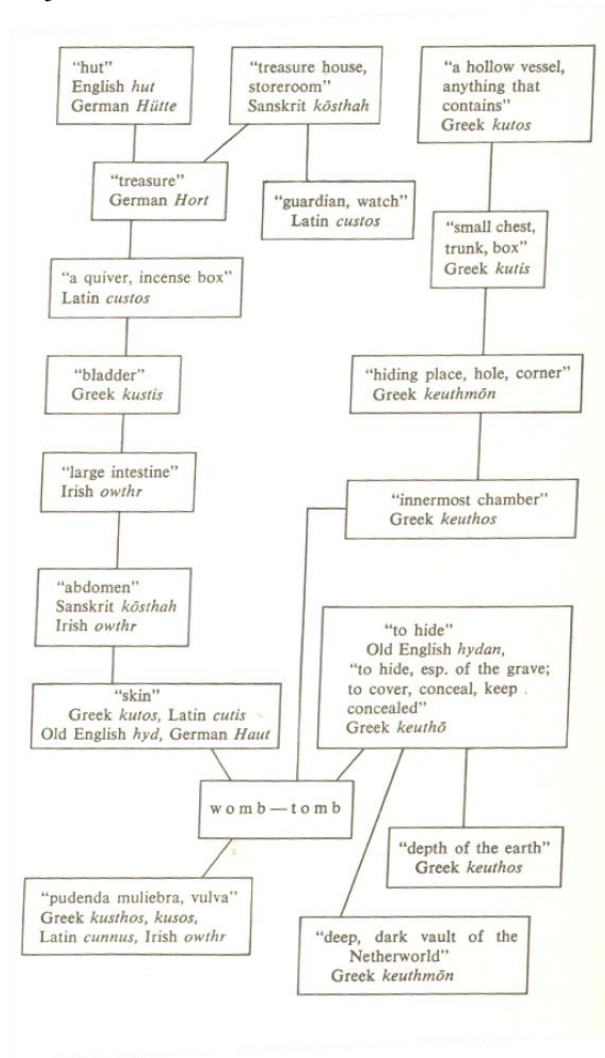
"hut"
English *hut*
German *Hütte*

"treasure house, storeroom"
Sanskrit *kōsthah*

"a hollow vessel, anything that contains"
Greek *kutos*

"treasure"
German *Hort*

"guardian, watch"
Latin *custos*

"small chest, trunk, box"
Greek *kutis*

"a quiver, incense box"
Latin *custos*

"bladder"
Greek *kustis*

"hiding place, hole, corner"
Greek *keuthmōn*

"large intestine"
Irish *owthr*

"innermost chamber"
Greek *keuthos*

"abdomen"
Sanskrit *kōsthah*
Irish *owthr*

"to hide"
Old English *hydan*,
"to hide, esp. of the grave; to cover, conceal, keep concealed"
Greek *keuthō*

"skin"
Greek *kutos*, Latin *cutis*
Old English *hyd*, German *Haut*

w o m b — t o m b

"depth of the earth"
Greek *keuthos*

"pudenda muliebra, vulva"
Greek *kusthos, kusos*,
Latin *cunnus*, Irish *owthr*

"deep, dark vault of the Netherworld"
Greek *keuthmōn*